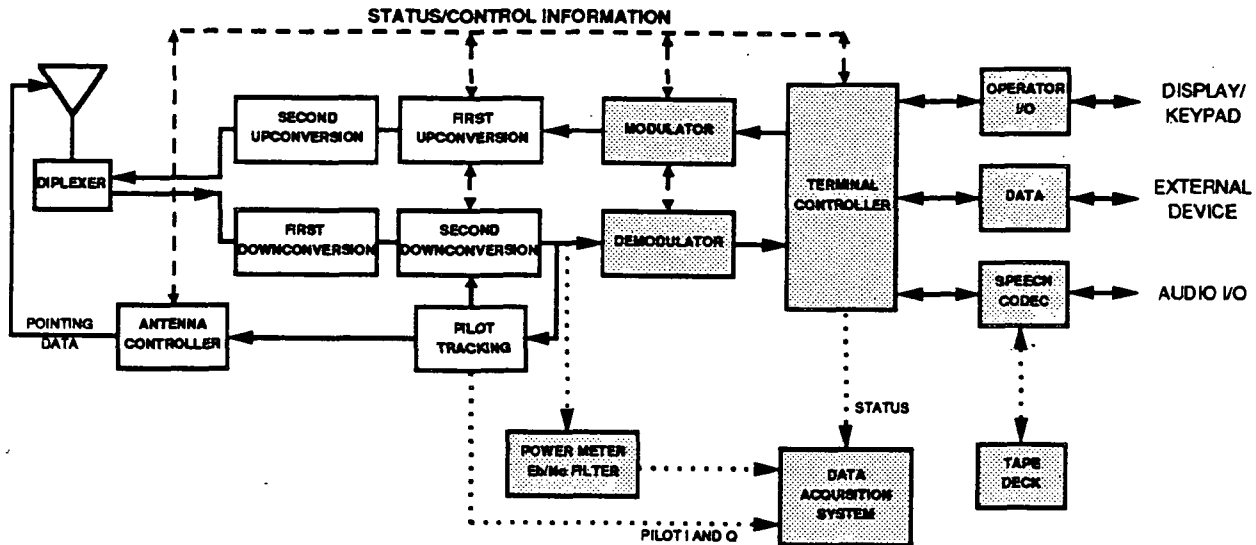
STATUS/CONTROL INFORMATION

DIPLEXER

SECOND UPCONVERSION

FIRST UPCONVERSION

MODULATOR

FIRST DOWNCONVERSION

SECOND DOWNCONVERSION

DEMODULATOR

TERMINAL CONTROLLER

OPERATOR I/O

DISPLAY/ KEYPAD

DATA

EXTERNAL DEVICE

SPEECH CODEC

AUDIO I/O

POINTING DATA

ANTENNA CONTROLLER

PILOT TRACKING

STATUS

POWER METER Eb/No FILTER

DATA ACQUISITION SYSTEM

TAPE DECK

PILOT I AND Q